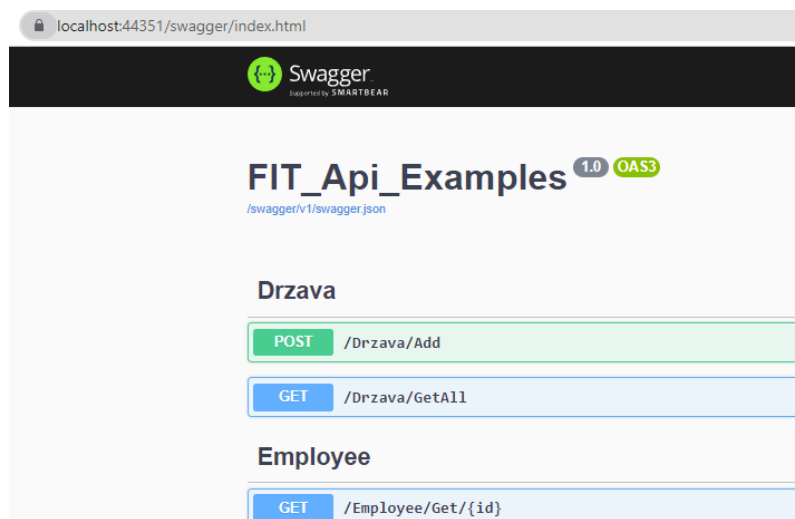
localhost:44351/swagger/index.html

{...} Swagger
Supported by SMARTBEAR

FIT_Api_Examples 1.0 OAS3
/swagger/v1/swagger.json

Drzava

POST /Drzava/Add

GET /Drzava/GetAll

Employee

GET /Employee/Get/{id}